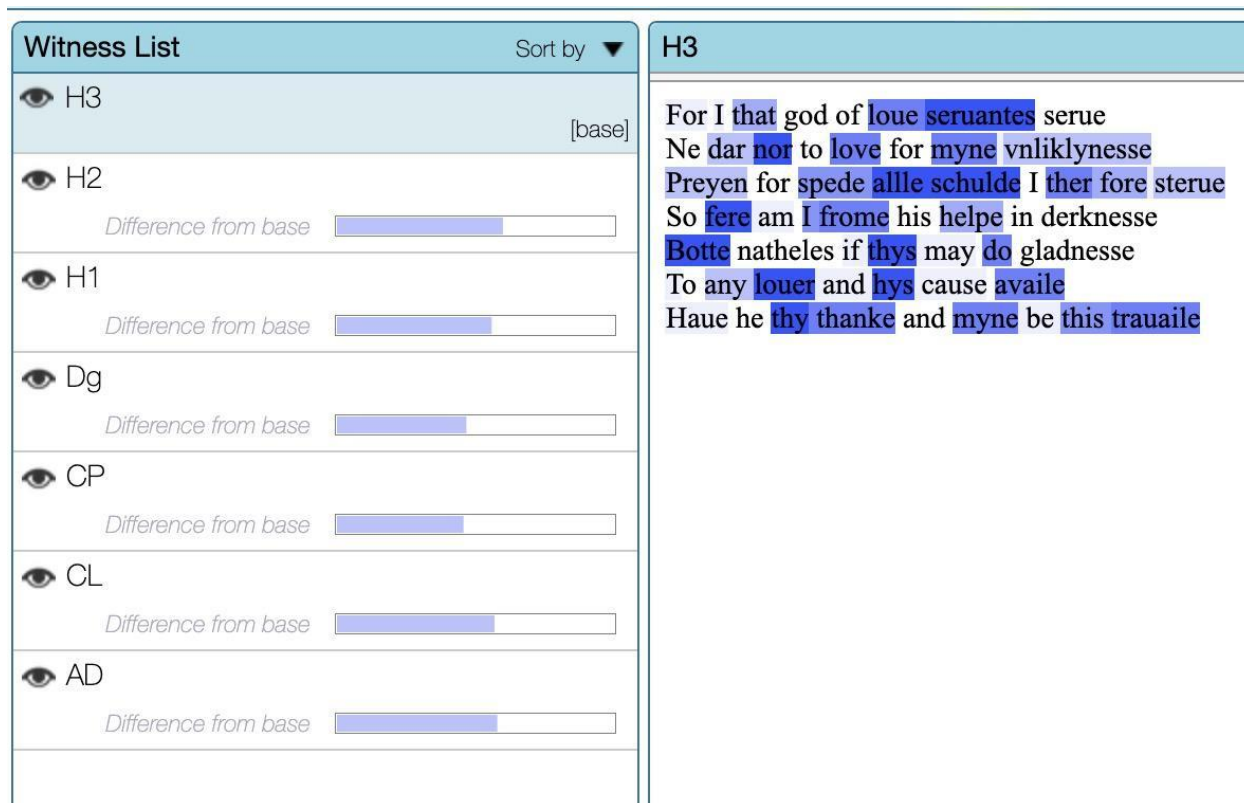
Witness List

Sort by ▼

H3

[base]

H2

Difference from base

H1

Difference from base

Dg

Difference from base

CP

Difference from base

CL

Difference from base

AD

Difference from base

H3

For I that god of loue seruantes serue
Ne dar nor to love for myne vnliklynesse
Preyen for spede allle schulde I ther fore sterue
So fere am I frome his helpe in derknesse
Botte natheles if thys may do gladnesse
To any louer and hys cause availe
Haue he thy thanke and myne be this trauaile